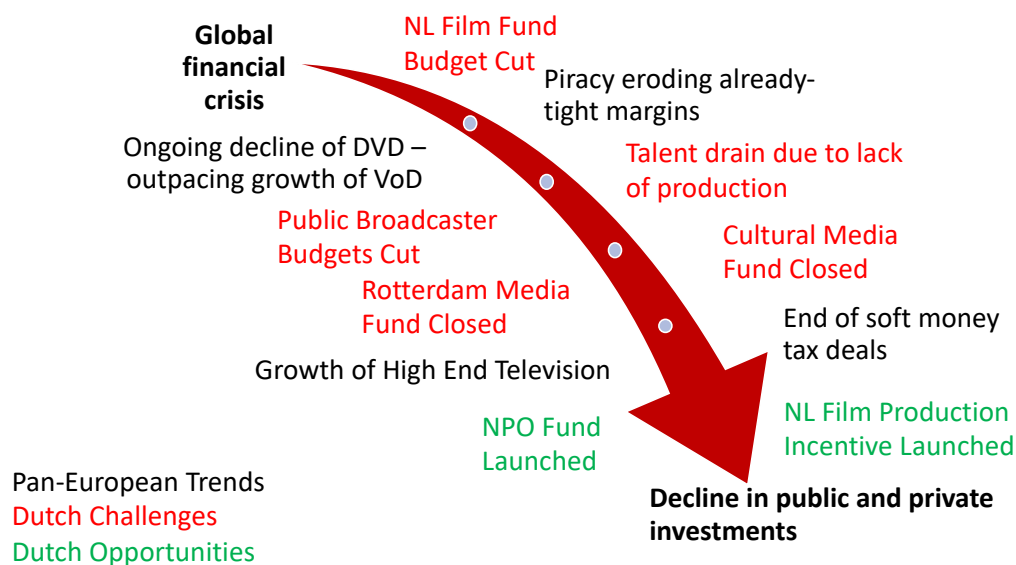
Global financial crisis

NL Film Fund Budget Cut

Piracy eroding already-tight margins

Ongoing decline of DVD – outpacing growth of VoD

Talent drain due to lack of production

Public Broadcaster Budgets Cut

Cultural Media Fund Closed

Rotterdam Media Fund Closed

End of soft money tax deals

Growth of High End Television

NPO Fund Launched

NL Film Production Incentive Launched

Pan-European Trends
Dutch Challenges
Dutch Opportunities

Decline in public and private investments